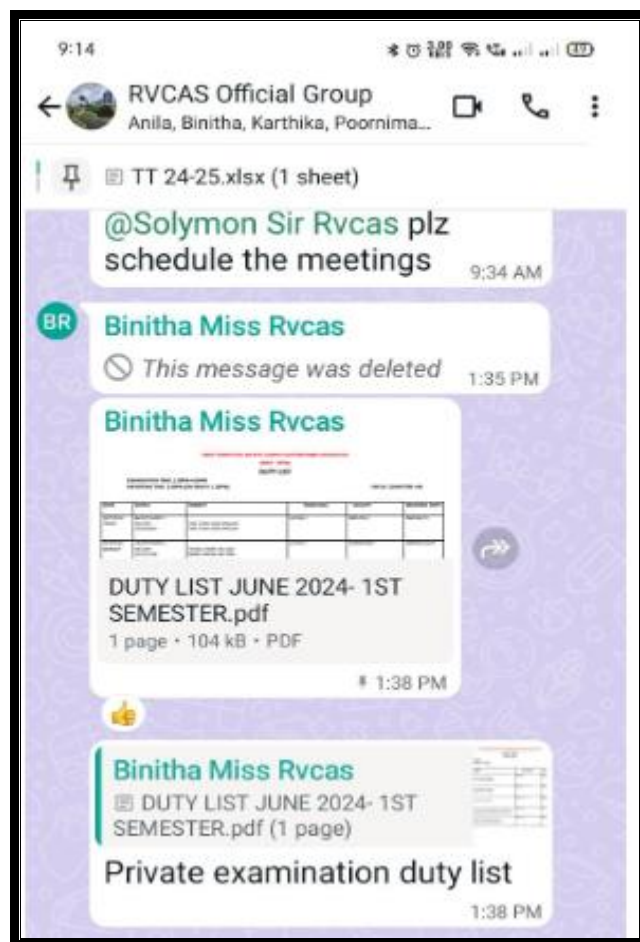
9:14

RVCAS Official Group
Anila, Binitha, Karthika, Poornima...

TT 24-25.xlsx (1 sheet)

@Solymon Sir Rvcas plz schedule the meetings 9:34 AM

BR

Binitha Miss Rvcas
This message was deleted 1:35 PM

Binitha Miss Rvcas
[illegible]
DUTY LIST JUNE 2024- 1ST SEMESTER.pdf
1 page • 104 kB • PDF
1:38 PM

Binitha Miss Rvcas
DUTY LIST JUNE 2024- 1ST SEMESTER.pdf (1 page)
Private examination duty list
1:38 PM